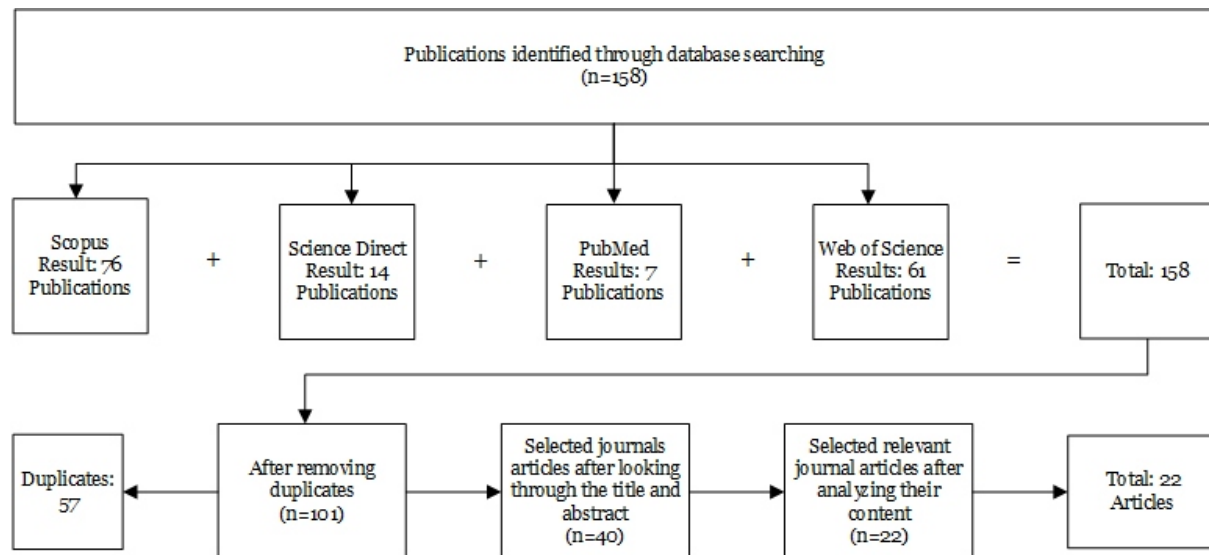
Publications identified through database searching
(n=158)

Scopus
Result: 76
Publications

+

Science Direct
Result: 14
Publications

+

PubMed
Results: 7
Publications

+

Web of Science
Results: 61
Publications

=

Total: 158

Duplicates:
57

After removing duplicates
(n=101)

Selected journals articles after looking through the title and abstract
(n=40)

Selected relevant journal articles after analyzing their content
(n=22)

Total: 22
Articles